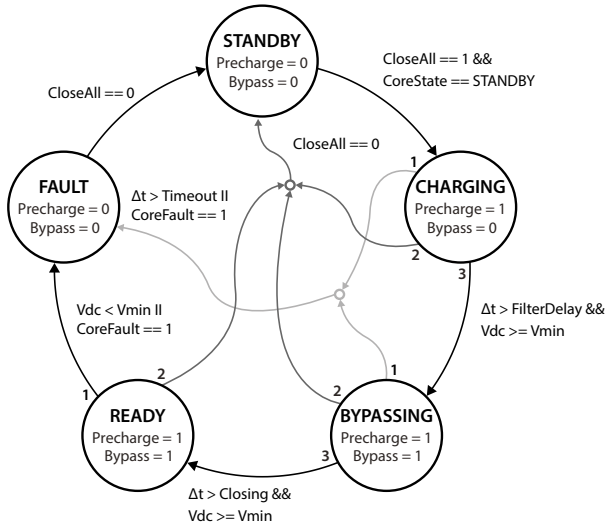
STANDBY
Precharge = 0
Bypass = 0

CloseAll == 1 &&
CoreState == STANDBY

CloseAll == 0

CloseAll == 0

FAULT
Precharge = 0
Bypass = 0

Δt > Timeout II
CoreFault == 1

1

CHARGING
Precharge = 1
Bypass = 0

2

3

Δt > FilterDelay &&
Vdc >= Vmin

Vdc < Vmin II
CoreFault == 1

2

1

1

2

READY
Precharge = 1
Bypass = 1

BYPASSING
Precharge = 1
Bypass = 1

3

Δt > Closing &&
Vdc >= Vmin